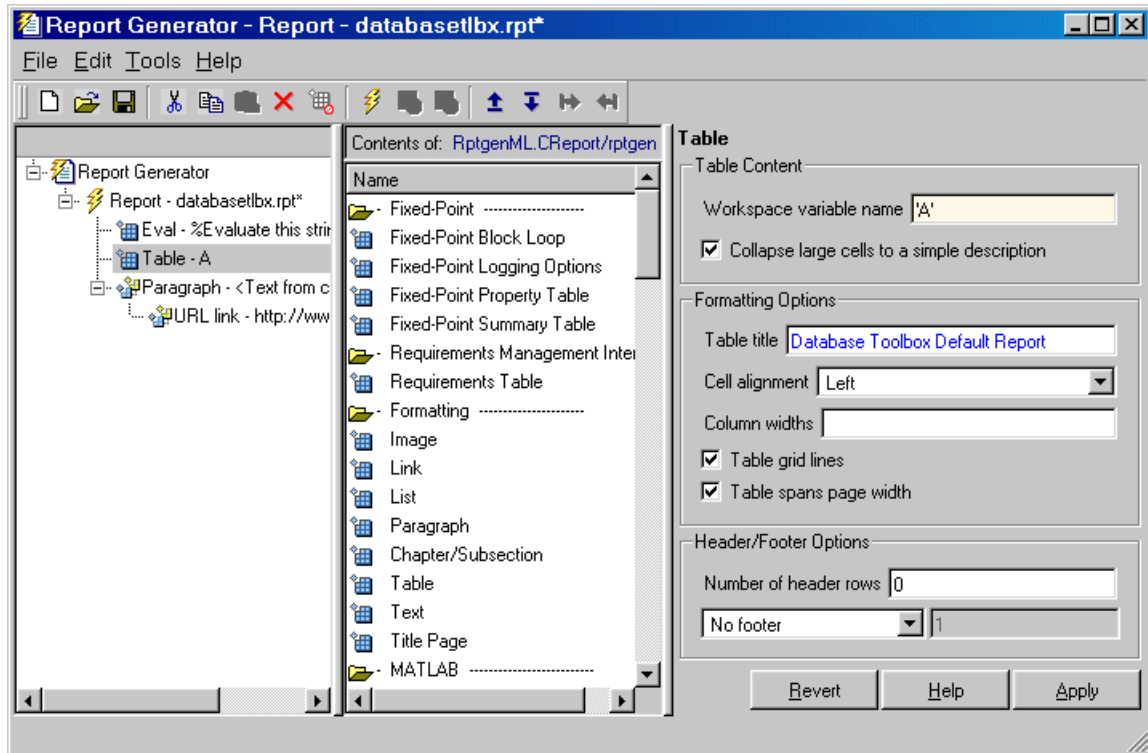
Report Generator - Report - databasetlbx.rpt*

File Edit Tools Help

Report Generator
Report - databasetlbx.rpt*
Eval - %Evaluate this strir
Table - A
Paragraph - <Text from c
URL link - http://ww

Contents of: RptgenML.CReport/rptgen

Name
Fixed-Point -------------------
Fixed-Point Block Loop
Fixed-Point Logging Options
Fixed-Point Property Table
Fixed-Point Summary Table
Requirements Management Inter
Requirements Table
Formatting -------------------
Image
Link
List
Paragraph
Chapter/Subsection
Table
Text
Title Page
MATLAB -------------------

Table

Table Content
Workspace variable name 'A'
Collapse large cells to a simple description

Formatting Options
Table title Database Toolbox Default Report
Cell alignment Left
Column widths
Table grid lines
Table spans page width

Header/Footer Options
Number of header rows 0
No footer 1

Revert Help Apply